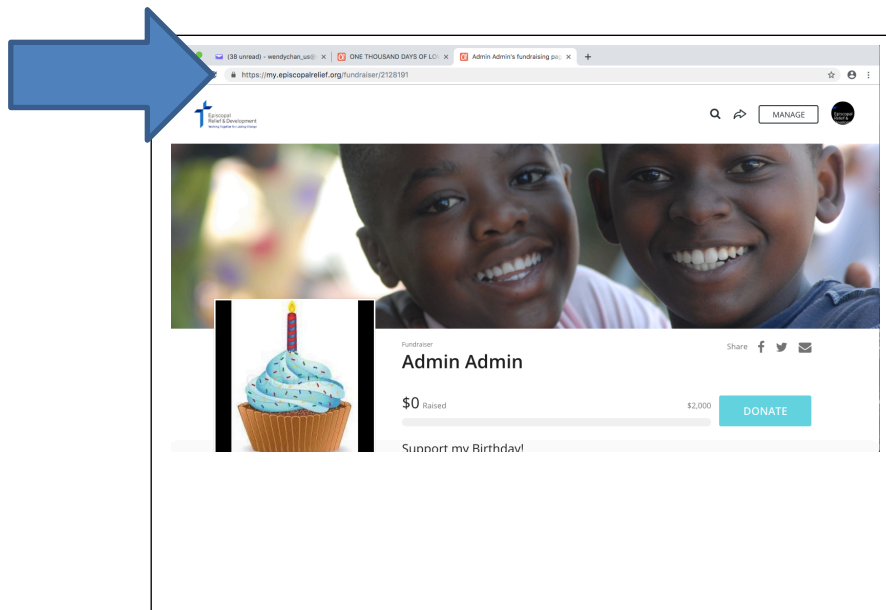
(38 unread) - wendychan_us@ ×
ONE THOUSAND DAYS OF LO ×
Admin Admin's fundraising pa ×
+
https://my.episcopalrelief.org/fundraiser/2128191

Episcopal Relief & Development
Working Together for Lasting Change

MANAGE

Episcopal Relief & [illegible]

Fundraiser
Admin Admin

Share

$0 Raised
$2,000
DONATE

Support my Birthday!